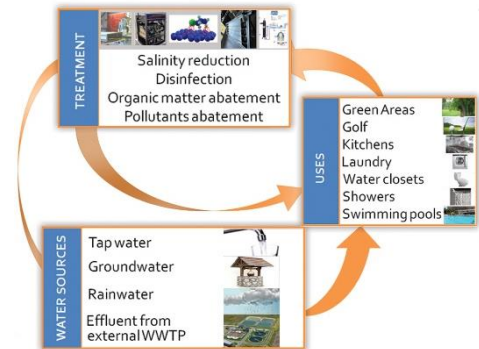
TREATMENT

Salinity reduction
Disinfection
Organic matter abatement
Pollutants abatement

USES

Green Areas
Golf
Kitchens
Laundry
Water closets
Showers
Swimming pools

WATER SOURCES

Tap water
Groundwater
Rainwater
Effluent from external WWTP